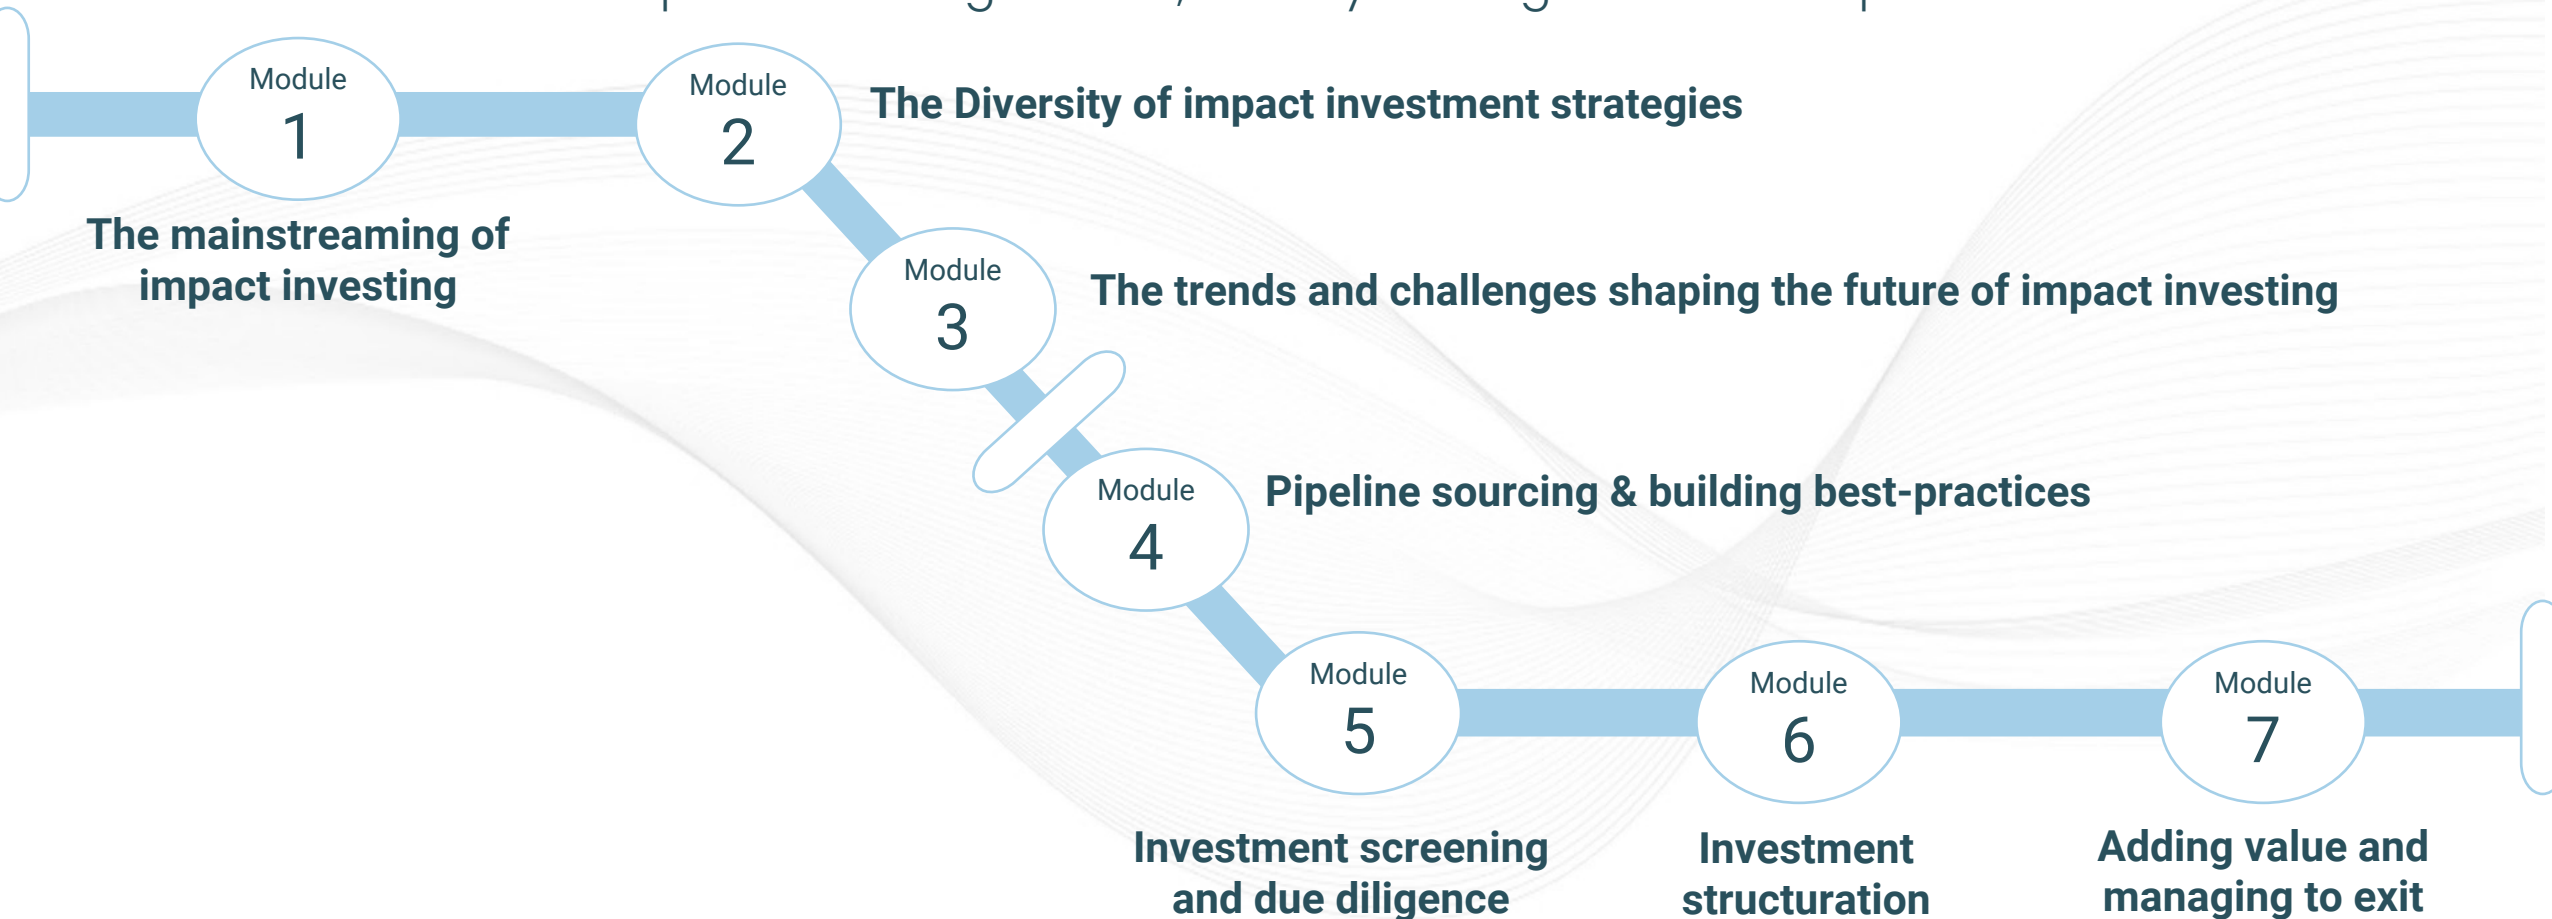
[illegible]

Module
1

The mainstreaming of impact investing

Module
2

The Diversity of impact investment strategies

Module
3

The trends and challenges shaping the future of impact investing

Module
4

Pipeline sourcing & building best-practices

Module
5

Investment screening and due diligence

Module
6

Investment structuration

Module
7

Adding value and managing to exit